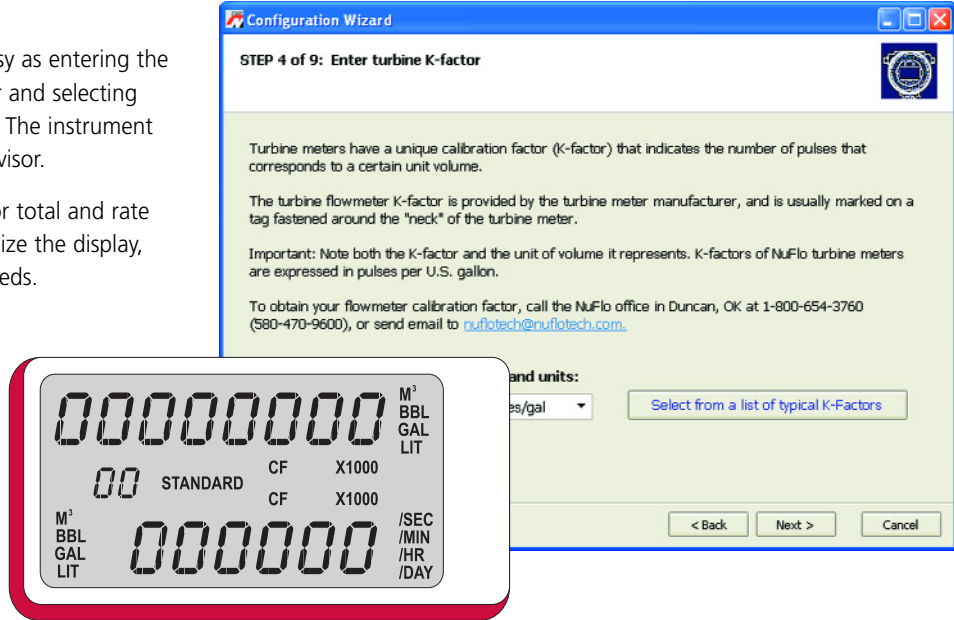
sy as entering the r and selecting The instrument visor.

or total and rate ize the display, eds.

Configuration Wizard

STEP 4 of 9: Enter turbine K-factor

Turbine meters have a unique calibration factor (K-factor) that indicates the number of pulses that corresponds to a certain unit volume.

The turbine flowmeter K-factor is provided by the turbine meter manufacturer, and is usually marked on a tag fastened around the "neck" of the turbine meter.

Important: Note both the K-factor and the unit of volume it represents. K-factors of NuFlo turbine meters are expressed in pulses per U.S. gallon.

To obtain your flowmeter calibration factor, call the NuFlo office in Duncan, OK at 1-800-654-3760 (580-470-9600), or send email to nuflotech@nuflotech.com.

and units:

es/gal

Select from a list of typical K-Factors

< Back Next > Cancel

00000000 M³ BBL GAL LIT

00 STANDARD CF X1000

CF X1000

M³ BBL GAL LIT 000000 /SEC /MIN /HR /DAY